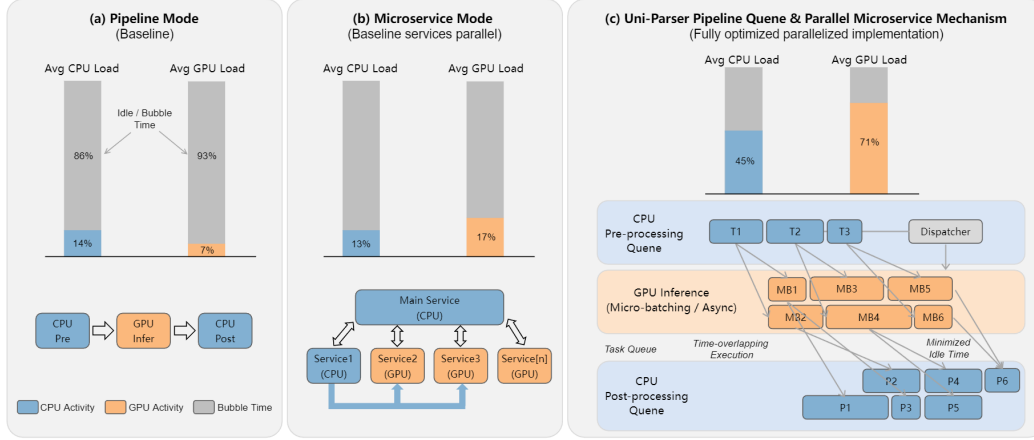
(a) Pipeline Mode
(Baseline)

Avg CPU Load
Avg GPU Load
Idle / Bubble Time
86%
93%
14%
7%

CPU Pre
GPU Infer
CPU Post

CPU Activity
GPU Activity
Bubble Time

(b) Microservice Mode
(Baseline services parallel)

Avg CPU Load
Avg GPU Load
13%
17%

Main Service
(CPU)
Service1
(CPU)
Service2
(GPU)
Service3
(GPU)
Service[n]
(GPU)

(c) Uni-Parser Pipeline Quene & Parallel Microservice Mechanism
(Fully optimized parallelized implementation)

Avg CPU Load
Avg GPU Load
45%
71%

CPU
Pre-processing
Quene
T1
T2
T3
Dispatcher

GPU Inference
(Micro-batching / Async)
MB1
MB3
MB5
MB2
MB4
MB6

Task Queue
Time-overlapping Execution
Minimized Idle Time

CPU
Post-processing
Quene
P2
P4
P6
P1
P3
P5